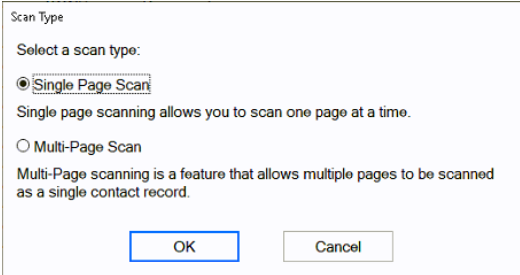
Scan Type

Select a scan type:

Single Page Scan

Single page scanning allows you to scan one page at a time.

Multi-Page Scan

Multi-Page scanning is a feature that allows multiple pages to be scanned as a single contact record.

OK

Cancel